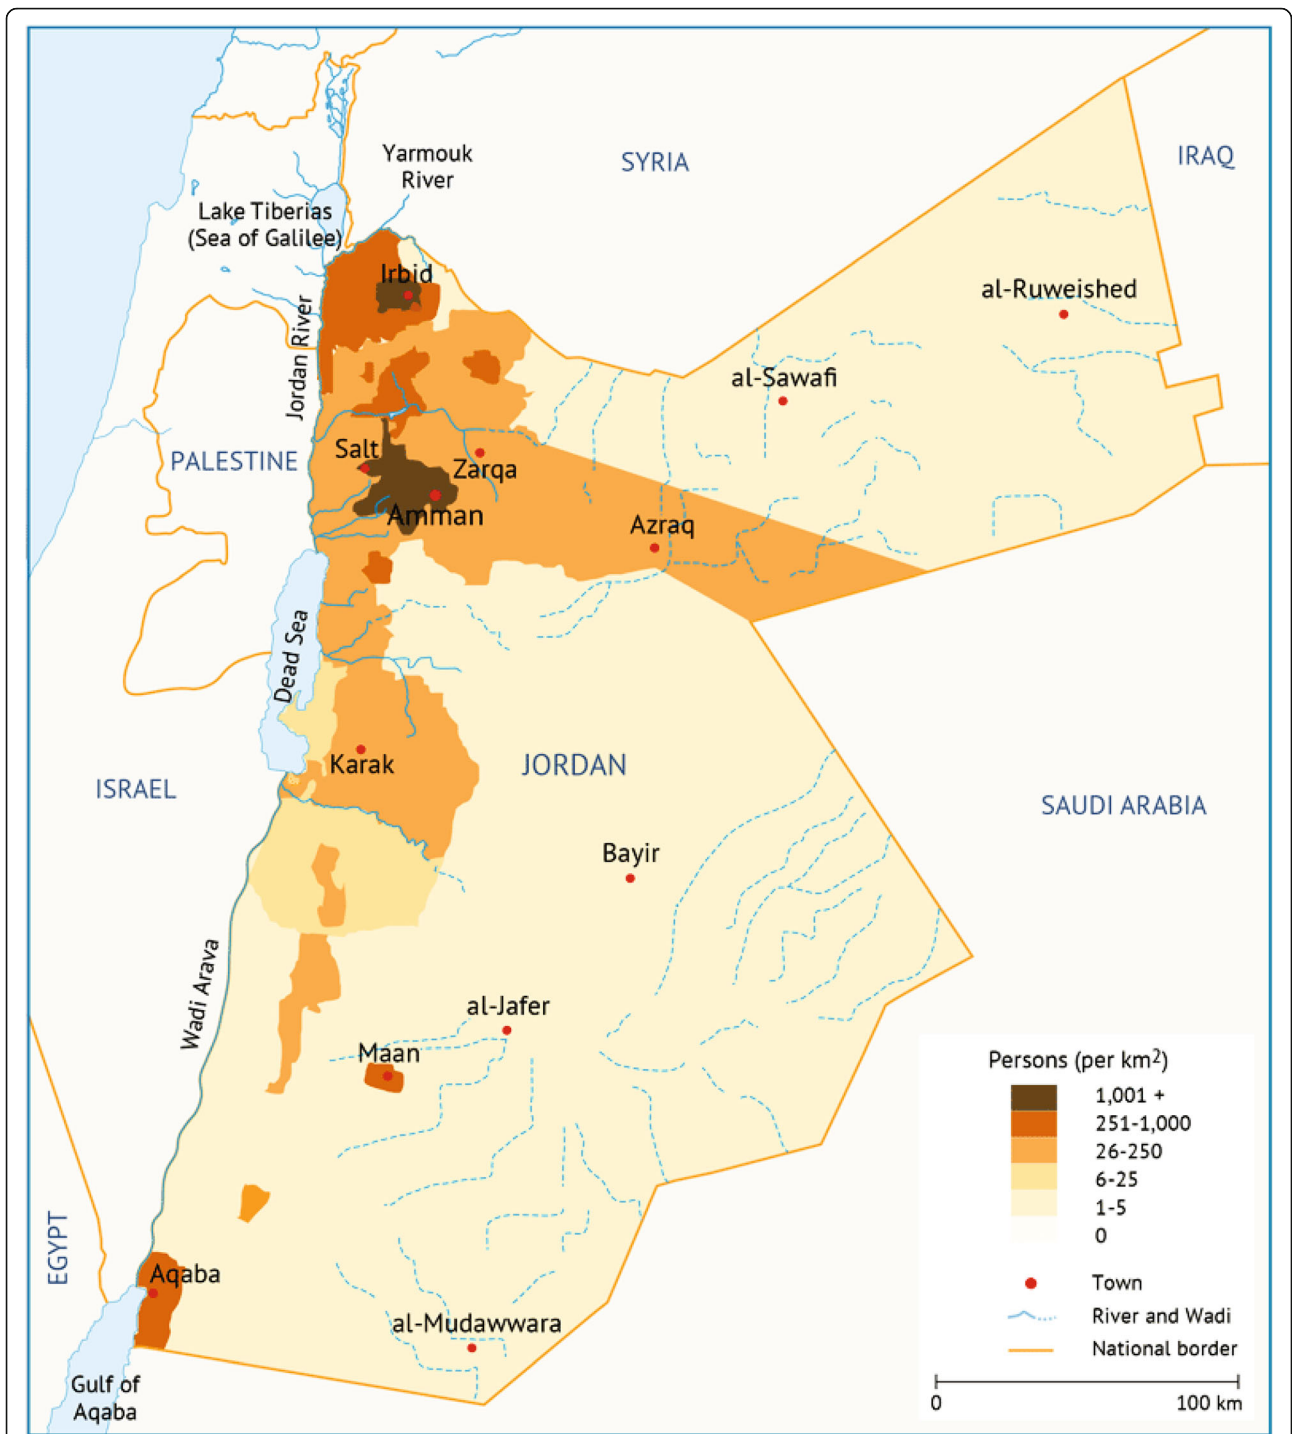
Yarmouk River

SYRIA

IRAQ

Lake Tiberias (Sea of Galilee)

Irbid

al-Ruweished

Jordan River

al-Sawafi

PALESTINE

Salt

Zarqa

Amman

Azraq

Dead Sea

Karak

JORDAN

ISRAEL

SAUDI ARABIA

Bayir

Wadi Arava

al-Jafer

Maan

Persons (per km$^2$)

1,001 +

251-1,000

26-250

6-25

1-5

0

Town

River and Wadi

National border

EGYPT

Aqaba

al-Mudawwara

Gulf of Aqaba

0

100 km